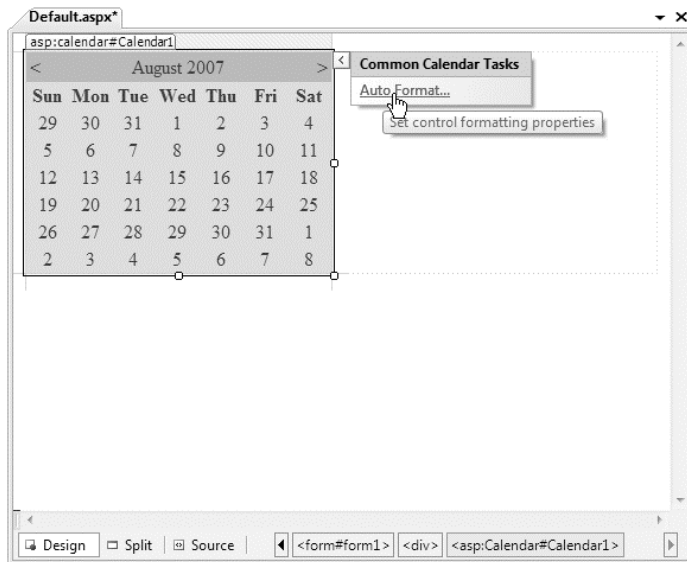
Default.aspx*

asp:calendar#Calendar1

| < | | | August 2007 | | | > |
|---|---|---|---|---|---|---|
| Sun | Mon | Tue | Wed | Thu | Fri | Sat |
| 29 | 30 | 31 | 1 | 2 | 3 | 4 |
| 5 | 6 | 7 | 8 | 9 | 10 | 11 |
| 12 | 13 | 14 | 15 | 16 | 17 | 18 |
| 19 | 20 | 21 | 22 | 23 | 24 | 25 |
| 26 | 27 | 28 | 29 | 30 | 31 | 1 |
| 2 | 3 | 4 | 5 | 6 | 7 | 8 |

Common Calendar Tasks

Auto Format...

Set control formatting properties

Design | Split | Source | <form#form1> | <div> | <asp:Calendar#Calendar1>